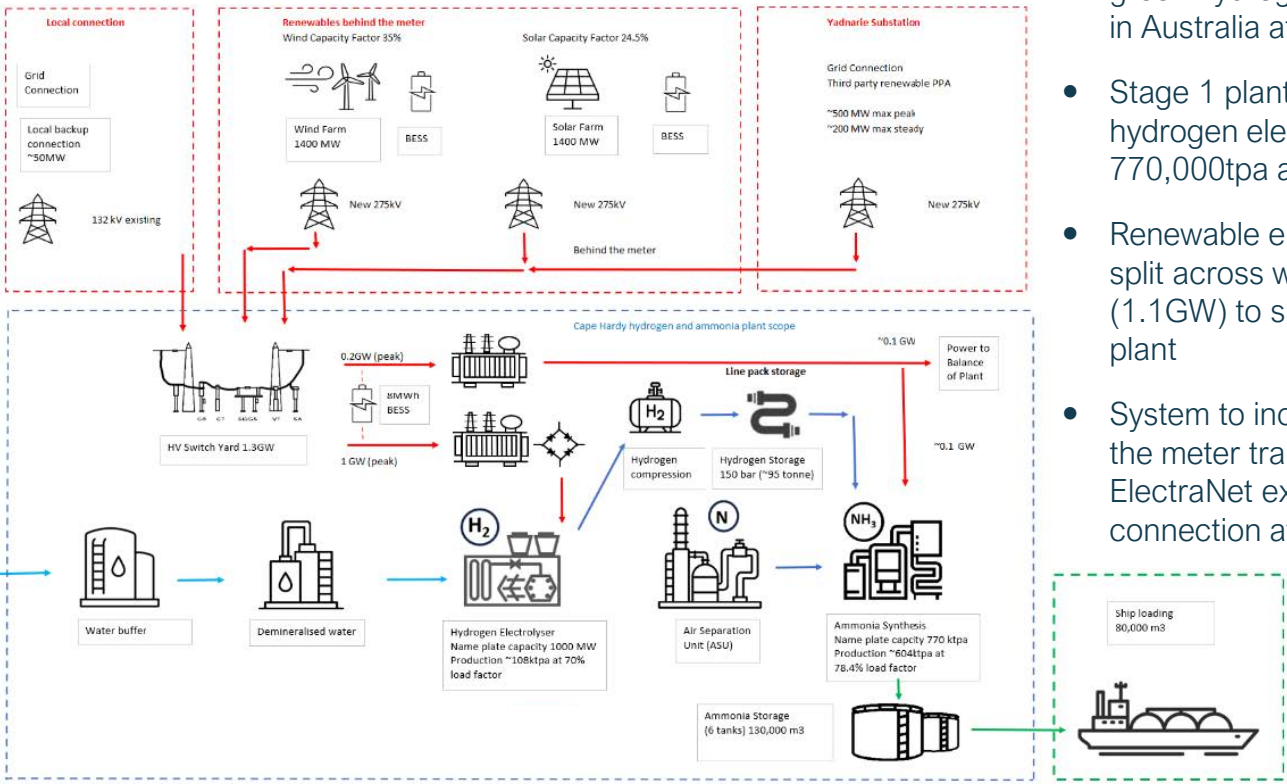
Local connection

Grid Connection

Local backup connection ~50MW

132 kV existing

Renewables behind the meter

Wind Capacity Factor 35%

Wind Farm 1400 MW

BESS

Solar Capacity Factor 24.5%

Solar Farm 1400 MW

BESS

New 275kV

New 275kV

Behind the meter

Yadnarie Substation

Grid Connection
Third party renewable PPA

~500 MW max peak
~200 MW max steady

New 275kV

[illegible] in Australia a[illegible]

• Stage 1 plant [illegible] hydrogen ele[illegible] 770,000tpa a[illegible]

• Renewable e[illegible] split across w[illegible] (1.1GW) to s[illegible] plant

• System to inc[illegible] the meter tra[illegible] ElectraNet ex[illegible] connection a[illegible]

Cape Hardy hydrogen and ammonia plant scope

HV Switch Yard 1.3GW

0.2GW (peak)

8MWh BESS

1 GW (peak)

~0.1 GW

Power to Balance of Plant

Line pack storage

$H_2$

Hydrogen compression

Hydrogen Storage 150 bar (~95 tonne)

~0.1 GW

$H_2$

N

$NH_3$

Water buffer

Demineralised water

Hydrogen Electrolyser
Name plate capacity 1000 MW
Production ~108ktpa at 70% load factor

Air Separation Unit (ASU)

Ammonia Synthesis
Name plate capcity 770 ktpa
Production ~604ktpa at 78.4% load factor

Ammonia Storage (6 tanks) 130,000 m3

Ship loading 80,000 m3